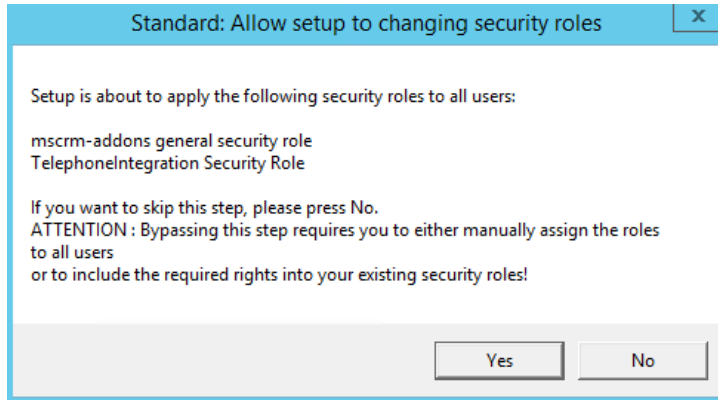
Standard: Allow setup to changing security roles

x

Setup is about to apply the following security roles to all users:

mscrm-addons general security role
TelephoneIntegration Security Role

If you want to skip this step, please press No.
ATTENTION : Bypassing this step requires you to either manually assign the roles to all users
or to include the required rights into your existing security roles!

Yes

No